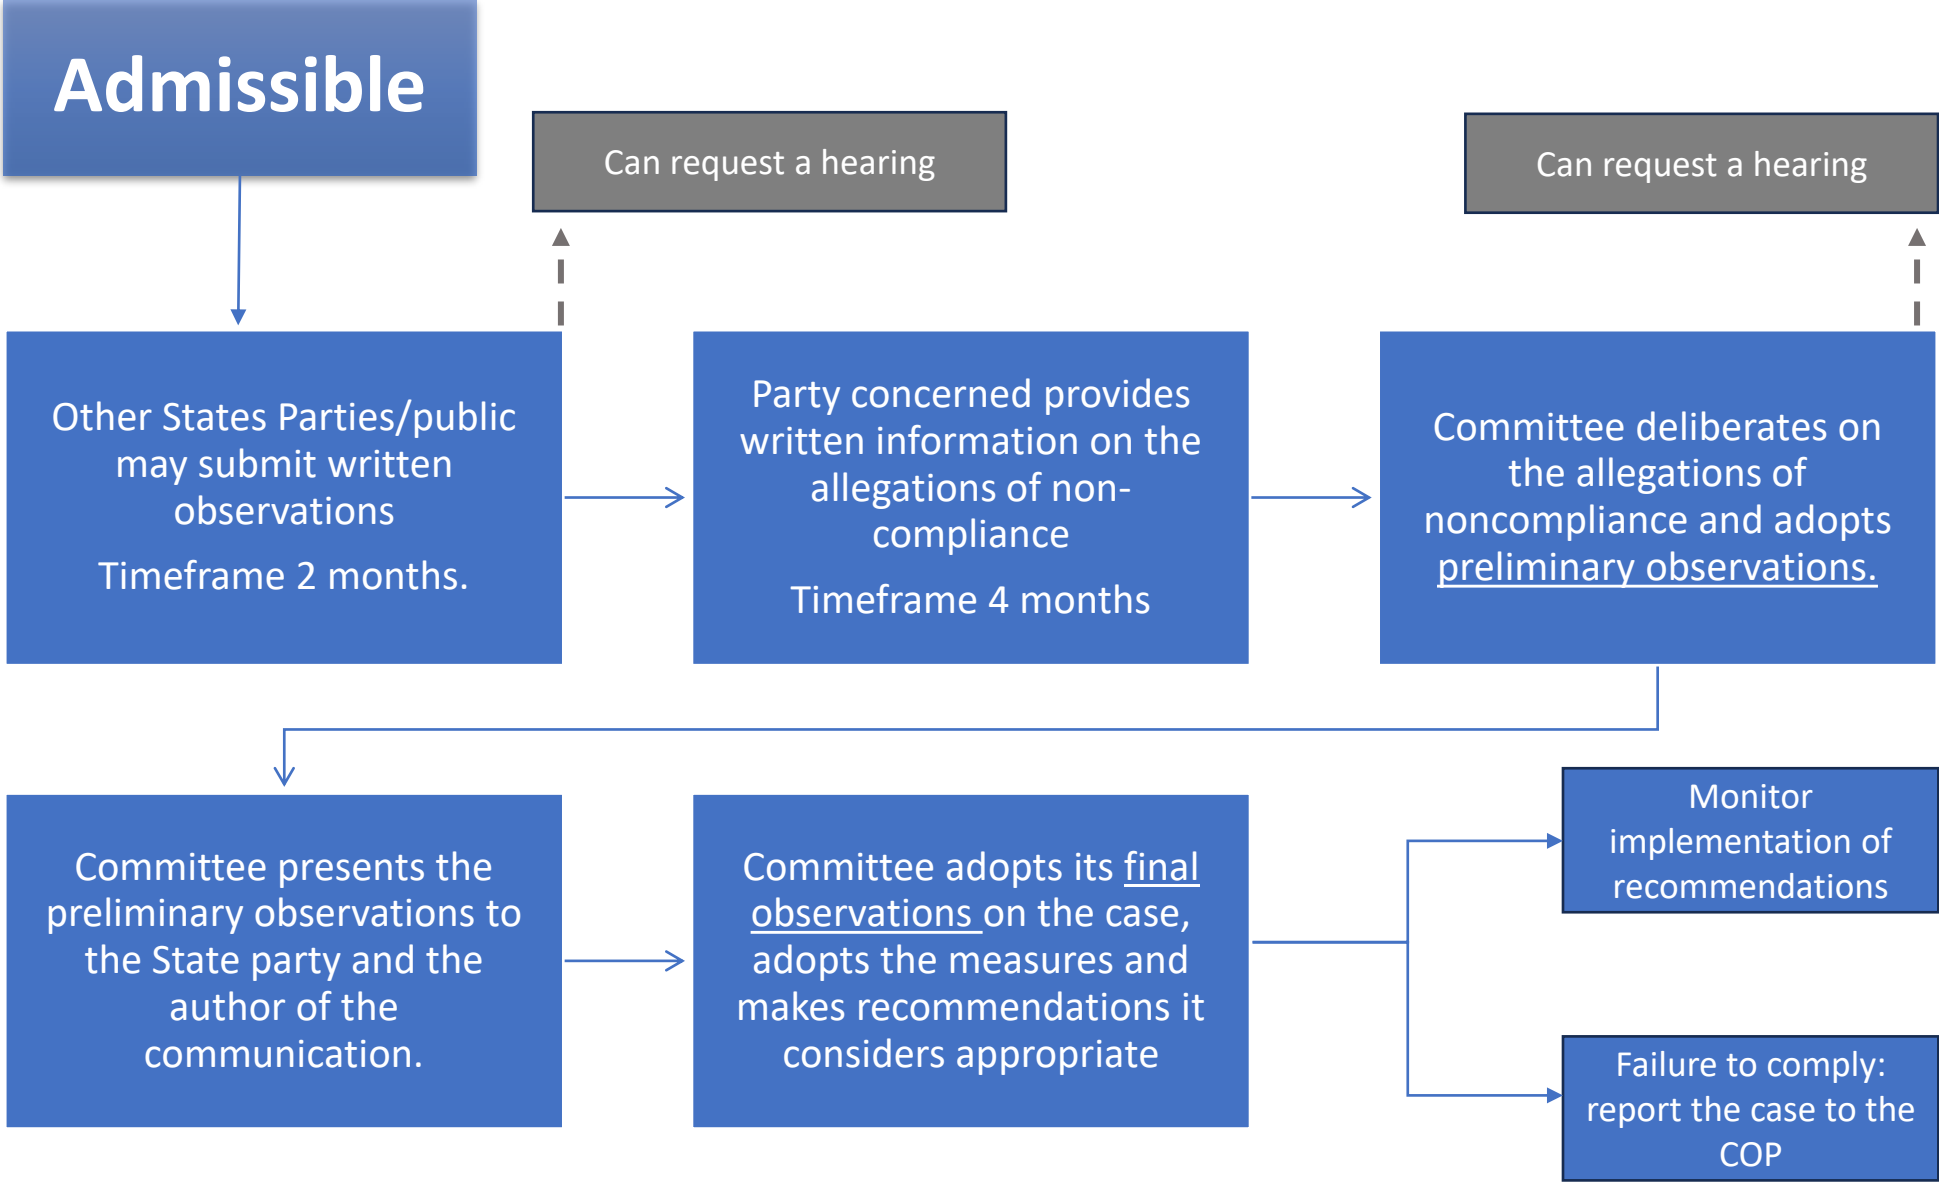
Admissible

Can request a hearing

Can request a hearing

Other States Parties/public may submit written observations

Timeframe 2 months.

Party concerned provides written information on the allegations of non-compliance

Timeframe 4 months

Committee deliberates on the allegations of noncompliance and adopts preliminary observations.

Committee presents the preliminary observations to the State party and the author of the communication.

Committee adopts its final observations on the case, adopts the measures and makes recommendations it considers appropriate

Monitor implementation of recommendations

Failure to comply: report the case to the COP